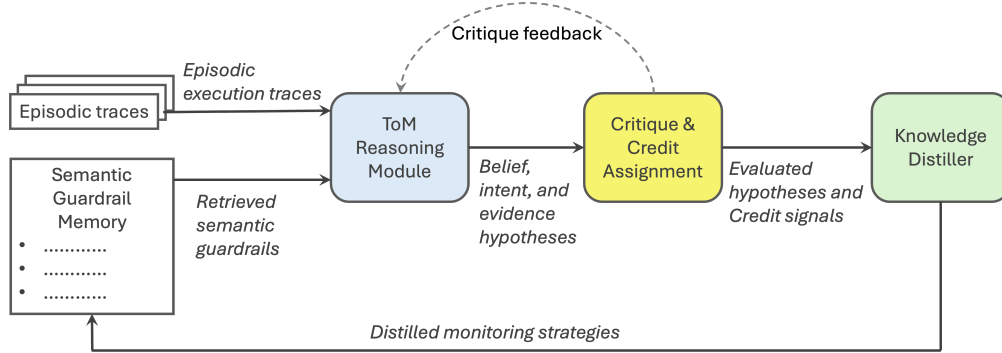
Critique feedback

Episodic traces

Episodic execution traces

ToM Reasoning Module

Critique & Credit Assignment

Knowledge Distiller

Semantic Guardrail Memory
• ............
• ............
• ............

Retrieved semantic guardrails

Belief, intent, and evidence hypotheses

Evaluated hypotheses and Credit signals

Distilled monitoring strategies